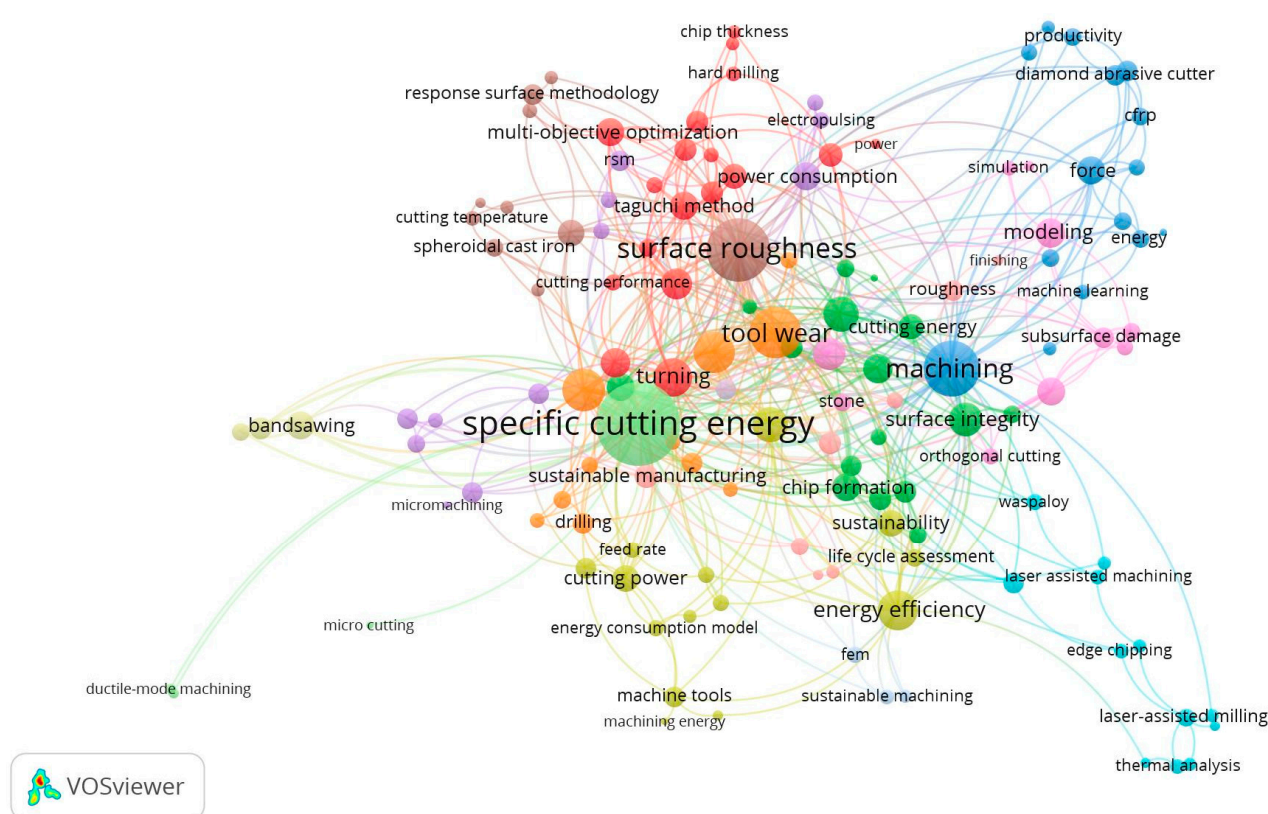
chip thickness
productivity
hard milling
diamond abrasive cutter
response surface methodology
cfrp
electropulsing
multi-objective optimization
power
rsm
simulation
force
power consumption
taguchi method
cutting temperature
modeling
energy
spheroidal cast iron
surface roughness
finishing
cutting performance
roughness
machine learning
tool wear
cutting energy
subsurface damage
machining
turning
stone
bandsawing
specific cutting energy
surface integrity
orthogonal cutting
sustainable manufacturing
chip formation
micromachining
waspaloy
drilling
sustainability
feed rate
life cycle assessment
cutting power
laser assisted machining
energy efficiency
micro cutting
energy consumption model
edge chipping
fem
ductile-mode machining
machine tools
sustainable machining
laser-assisted milling
machining energy
thermal analysis
VOSviewer